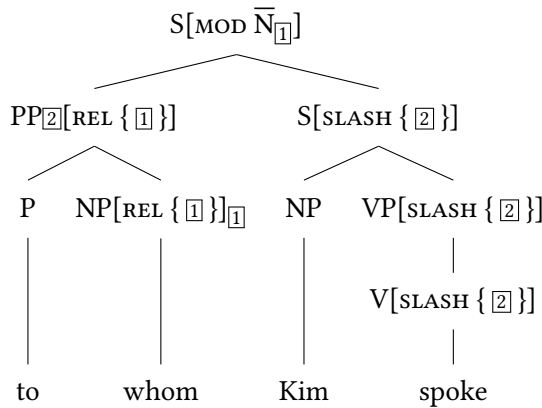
S[MOD $\overline{\text{N}}_{\boxed{1}}$]

PP$\boxed{2}$[REL { $\boxed{1}$ }]

S[SLASH { $\boxed{2}$ }]

P

NP[REL { $\boxed{1}$ }]$_{\boxed{1}}$

NP

VP[SLASH { $\boxed{2}$ }]

V[SLASH { $\boxed{2}$ }]

to

whom

Kim

spoke